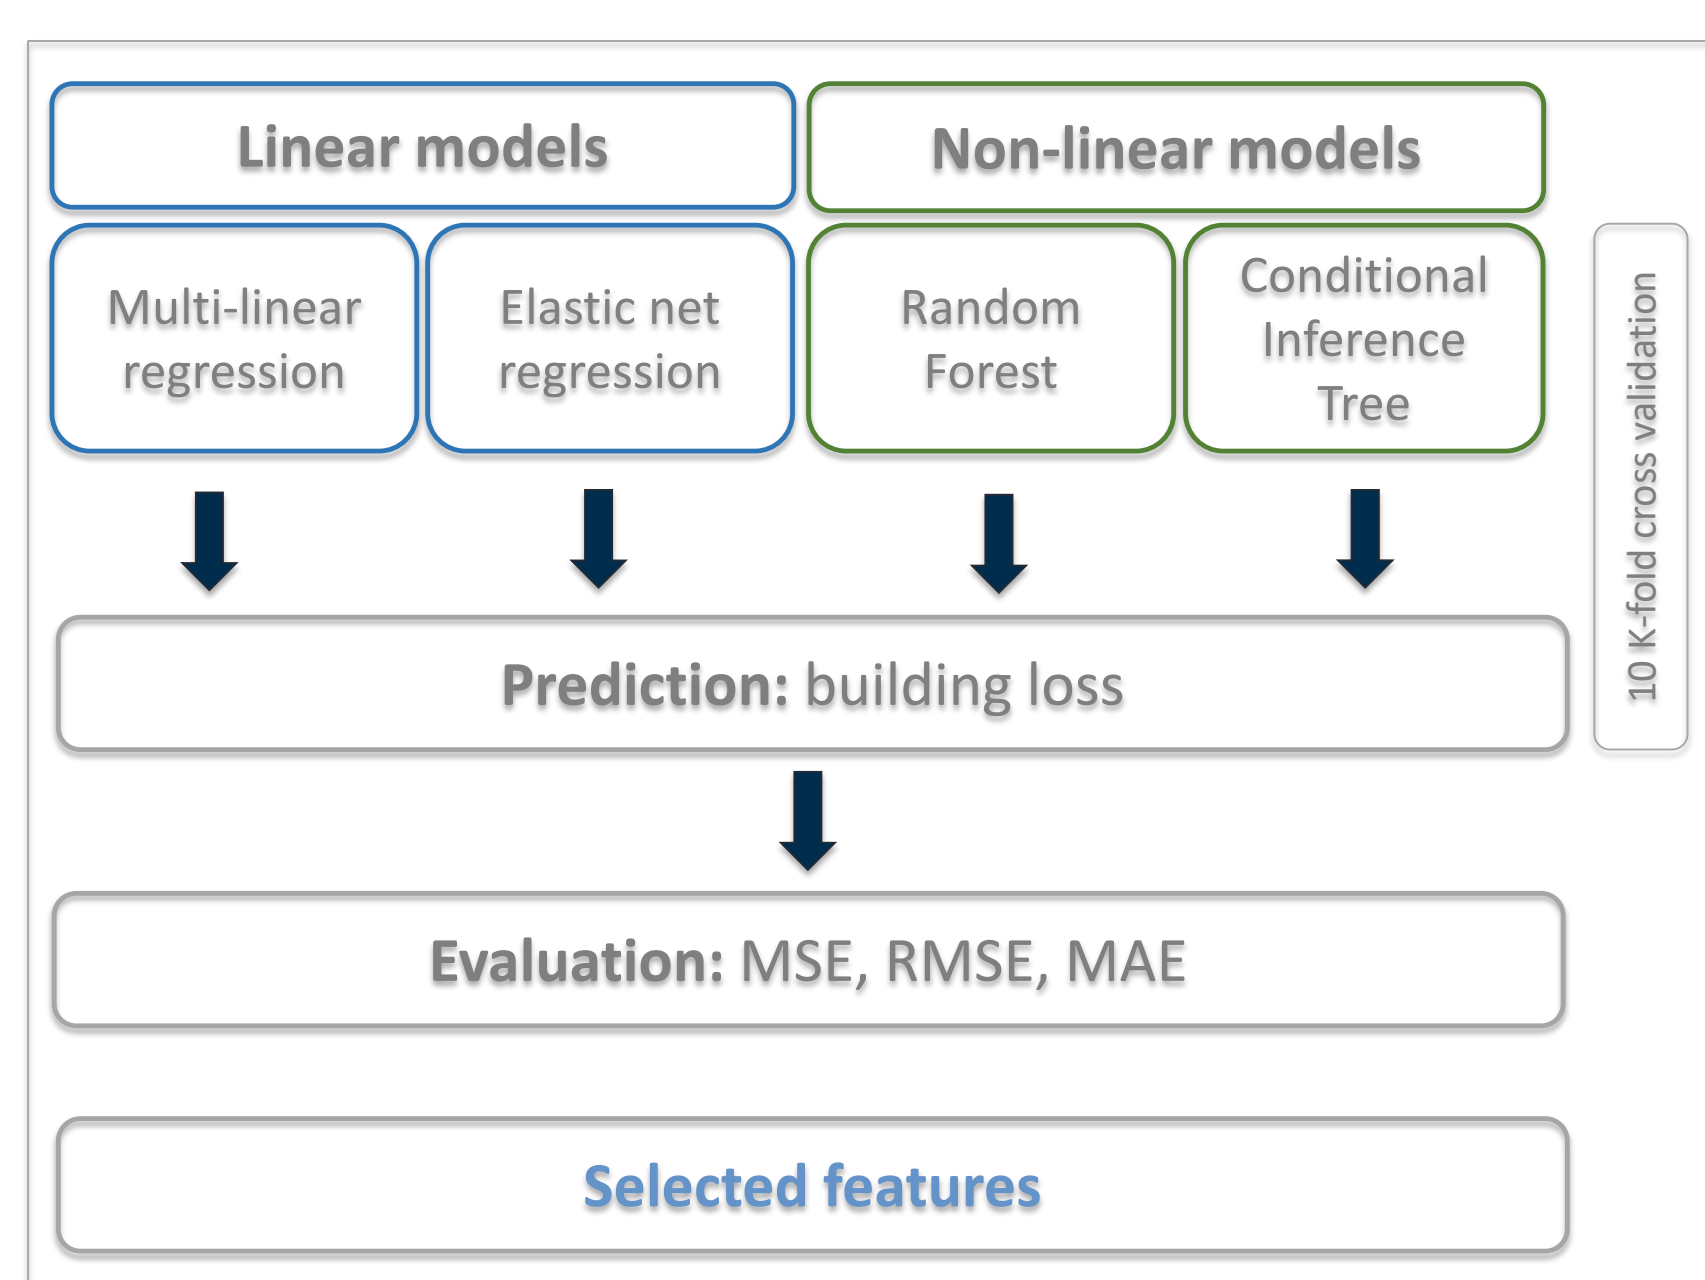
Linear models

Non-linear models

Multi-linear regression

Elastic net regression

Random Forest

Conditional Inference Tree

10 K-fold cross validation

Prediction: building loss

Evaluation: MSE, RMSE, MAE

Selected features